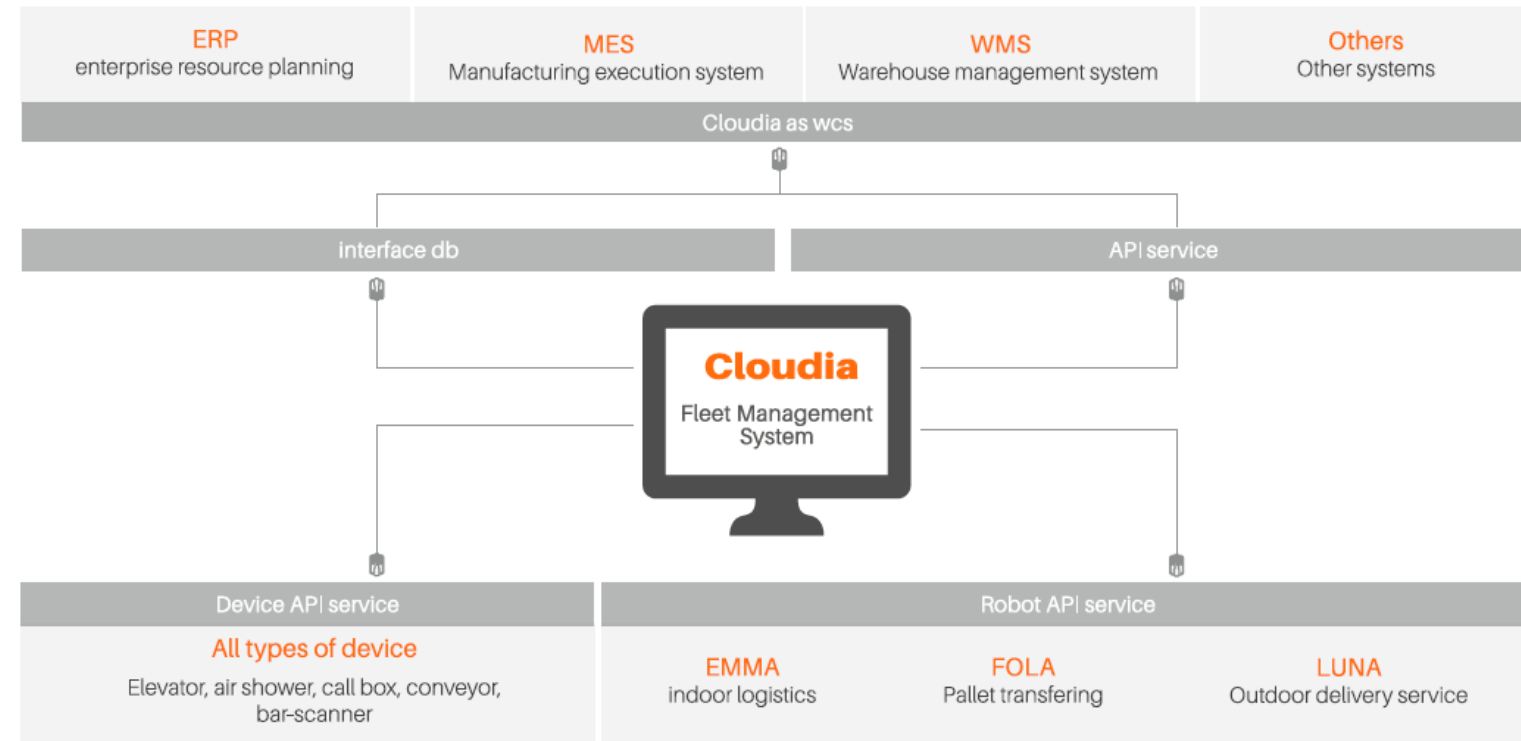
ERP
enterprise resource planning

MES
Manufacturing execution system

WMS
Warehouse management system

Others
Other systems

Cloudia as wcs

interface db

API service

Cloudia
Fleet Management System

Device API service

All types of device
Elevator, air shower, call box, conveyor, bar-scanner

Robot API service

EMMA
indoor logistics

FOLA
Pallet transfering

LUNA
Outdoor delivery service